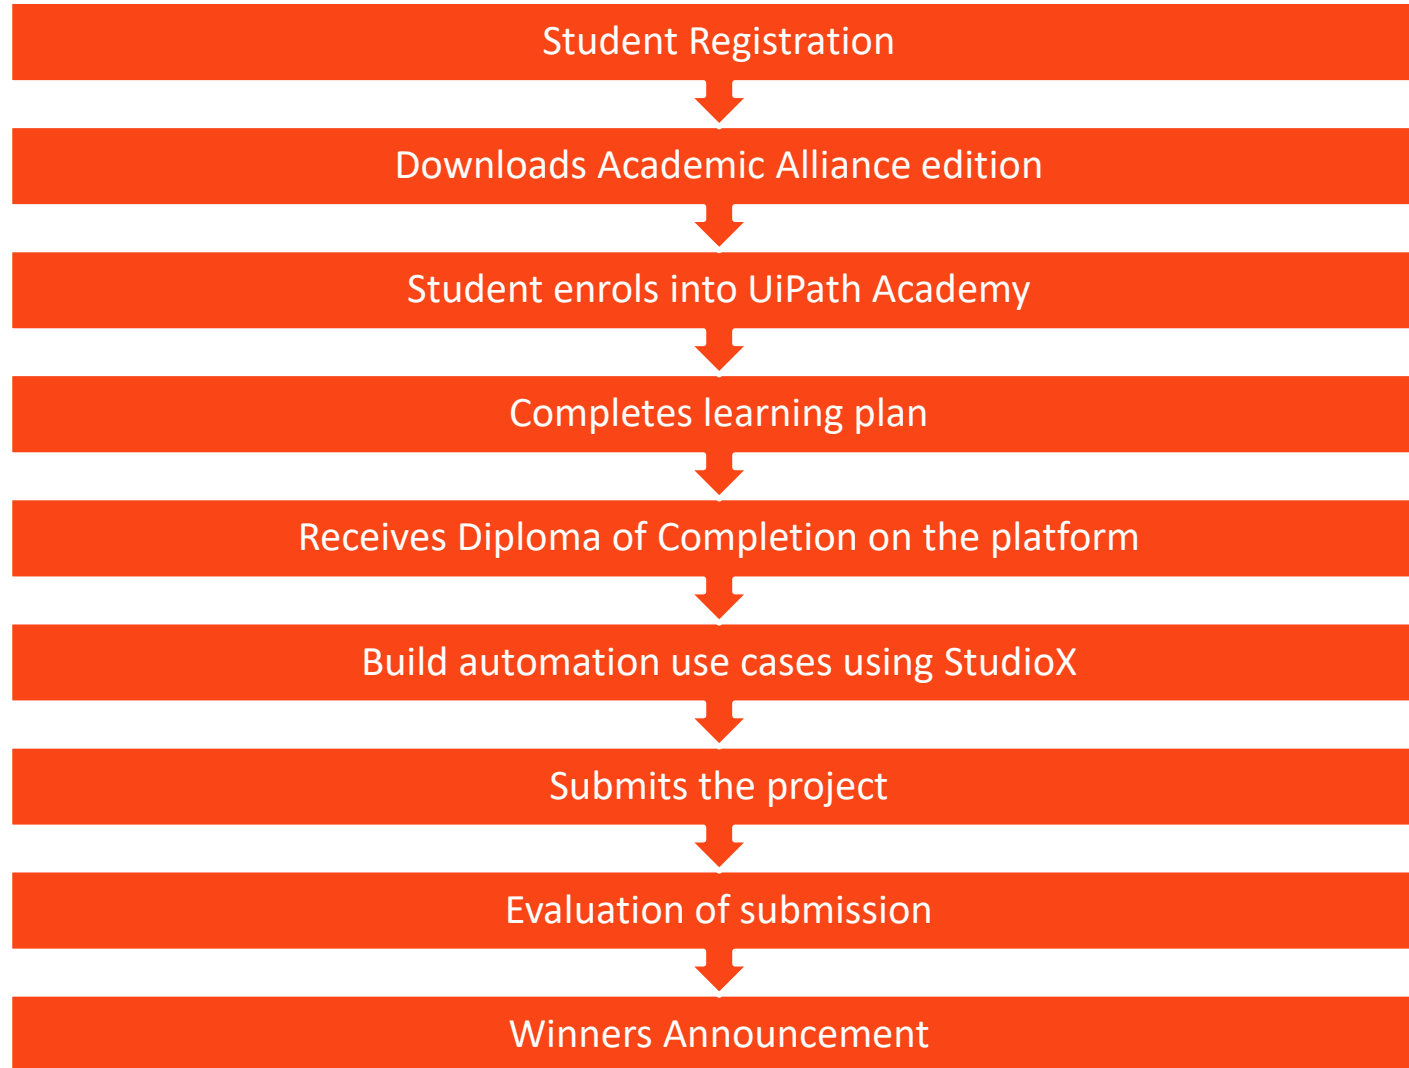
Student Registration

Downloads Academic Alliance edition

Student enrols into UiPath Academy

Completes learning plan

Receives Diploma of Completion on the platform

Build automation use cases using StudioX

Submits the project

Evaluation of submission

Winners Announcement